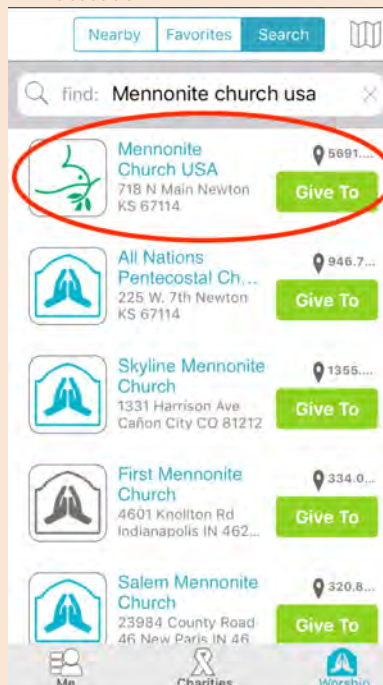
Nearby Favorites Search

find: Mennonite church usa

Mennonite Church USA
718 N Main Newton KS 67114
5691....
Give To

All Nations Pentecostal Ch...
225 W. 7th Newton KS 67114
946.7...
Give To

Skyline Mennonite Church
1331 Harrison Ave Cañon City CO 81212
1355....
Give To

First Mennonite Church
4601 Knollton Rd Indianapolis IN 462...
334.0...
Give To

Salem Mennonite Church
23984 County Road 46 New Paris IN 46...
320.8...
Give To

Me Charities Worship